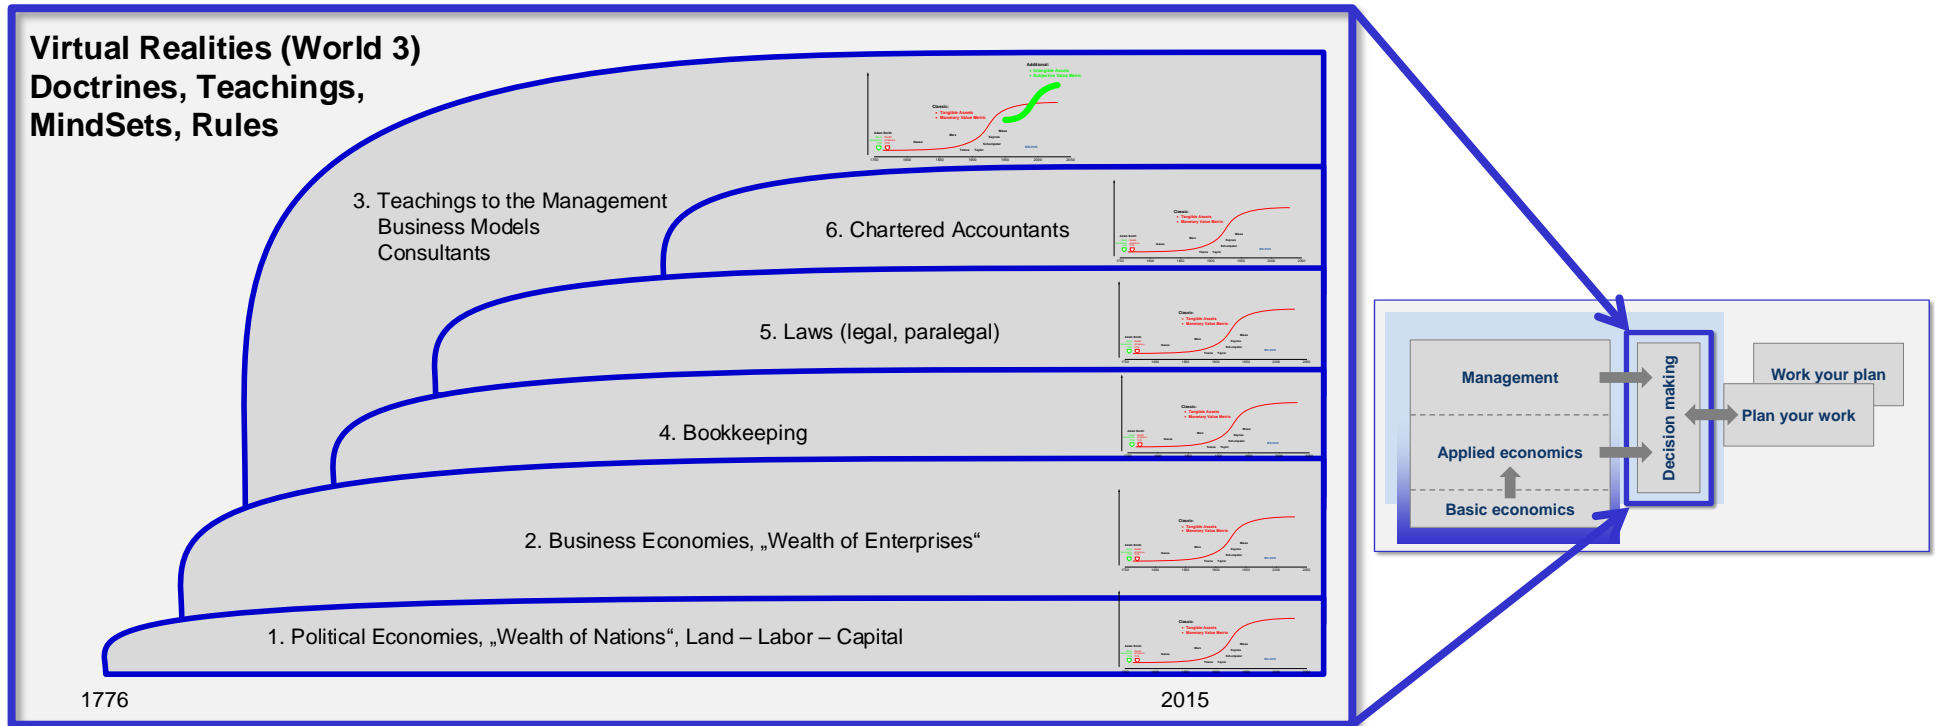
Virtual Realities (World 3)
Doctrines, Teachings,
MindSets, Rules

Additional:
• Intangible Assets
• Subjective Value Metric

Classic:
• Tangible Assets
• Monetary Value Metric

3. Teachings to the Management
Business Models
Consultants

6. Chartered Accountants

5. Laws (legal, paralegal)

4. Bookkeeping

2. Business Economies, „Wealth of Enterprises“

1. Political Economies, „Wealth of Nations“, Land – Labor – Capital

1776

2015

Management

Applied economics

Basic economics

Decision making

Work your plan

Plan your work